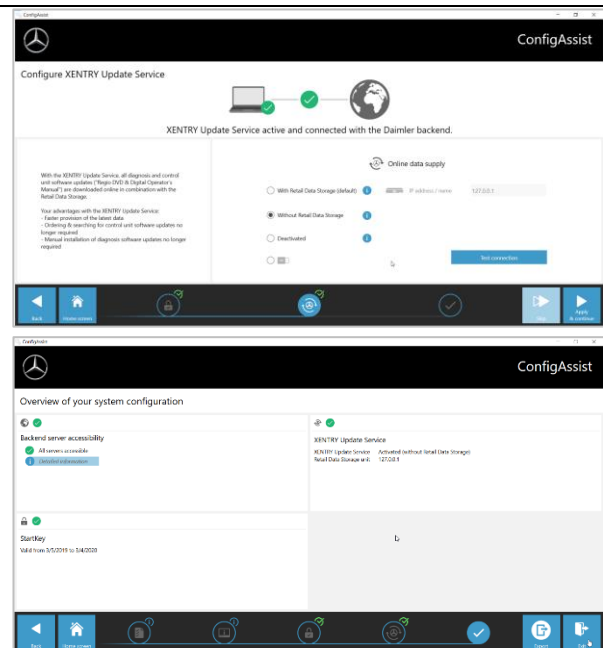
ConfigAssist

ConfigAssist

Configure XENTRY Update Service

XENTRY Update Service active and connected with the Daimler backend.

With the XENTRY Update Service, all diagnosis and control unit software updates ("Begin DVD & Digital Operator's Manual") are downloaded online in combination with the Retail Data Storage.

Your advantages with the XENTRY Update Service:
- Faster provision of the latest data
- Ordering & searching for control unit software updates no longer required
- Manual installation of diagnosis software updates no longer required

Online data supply

With Retail Data Storage (default)

IP address / name 127.0.0.1

Without Retail Data Storage

Deactivated

Test connection

Back

Home screen

Skip

Apply & continue

ConfigAssist

ConfigAssist

Overview of your system configuration

Backend server accessibility

All servers accessible

Detailed information

XENTRY Update Service

XENTRY Update Service: Activated (without Retail Data Storage)
Retail Data Storage unit: 127.0.0.1

StartKey

Valid from 3/5/2019 to 3/4/2020

Back

Home screen

Export

Exit